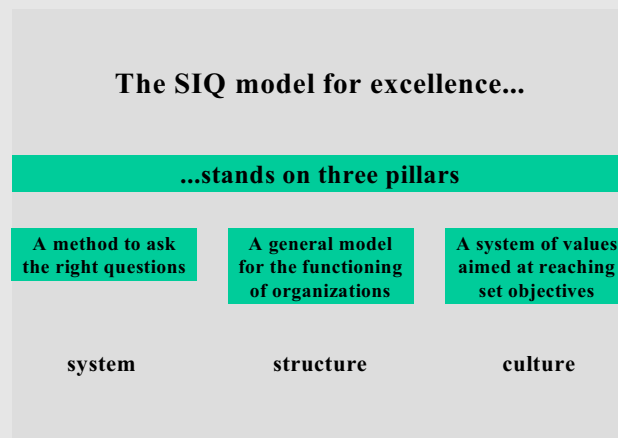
The SIQ model for excellence...

...stands on three pillars

A method to ask the right questions

A general model for the functioning of organizations

A system of values aimed at reaching set objectives

system

structure

culture